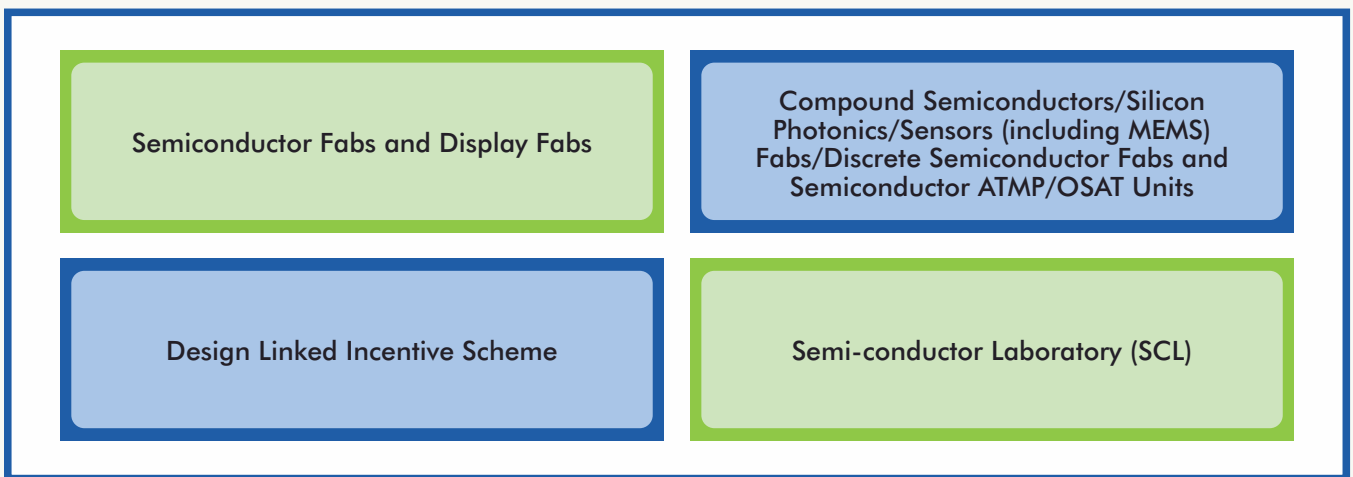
Semiconductor Fabs and Display Fabs

Compound Semiconductors/Silicon Photonics/Sensors (including MEMS) Fabs/Discrete Semiconductor Fabs and Semiconductor ATMP/OSAT Units

Design Linked Incentive Scheme

Semi-conductor Laboratory (SCL)